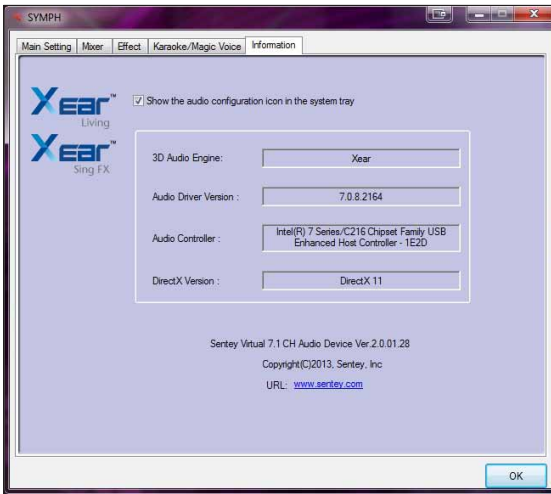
SYMPH

Main Setting | Mixer | Effect | Karaoke/Magic Voice | Information

Xear™ Living

Xear™ Sing FX

Show the audio configuration icon in the system tray

3D Audio Engine: Xear

Audio Driver Version : 7.0.8.2164

Audio Controller : Intel(R) 7 Series/C216 Chipset Family USB Enhanced Host Controller - 1E2D

DirectX Version : DirectX 11

Sentey Virtual 7.1 CH Audio Device Ver.2.0.01.28

Copyright(C)2013, Sentey, Inc

URL: www.sentey.com

OK